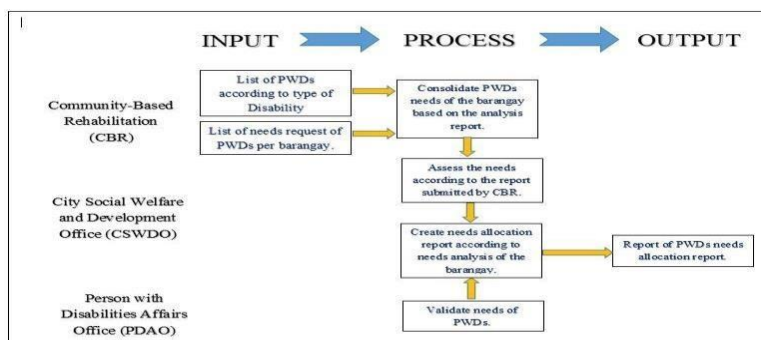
INPUT PROCESS OUTPUT

Community-Based Rehabilitation (CBR)

List of PWDs according to type of Disability

List of needs request of PWDs per barangay.

Consolidate PWDs needs of the barangay based on the analysis report.

Assess the needs according to the report submitted by CBR.

City Social Welfare and Development Office (CSWDO)

Create needs allocation report according to needs analysis of the barangay.

Report of PWDs needs allocation report.

Person with Disabilities Affairs Office (PDAO)

Validate needs of PWDs.